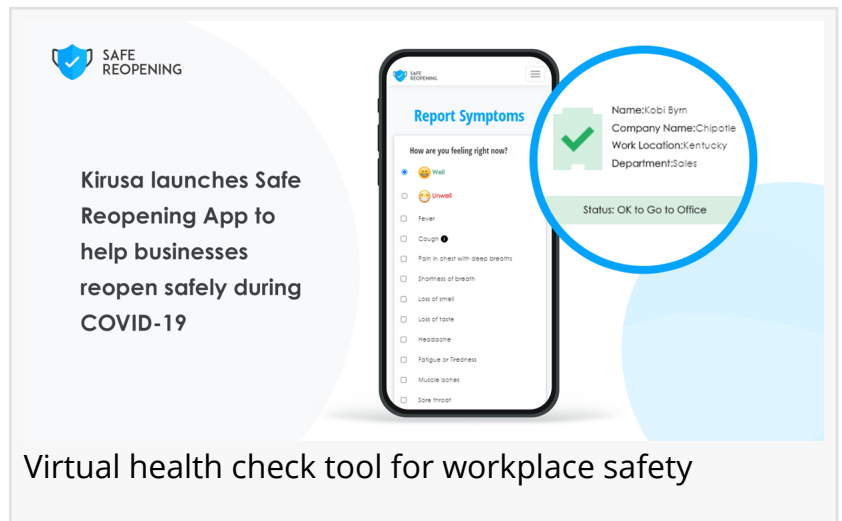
SAFE REOPENING

Kirusa launches Safe Reopening App to help businesses reopen safely during COVID-19

SAFE REOPENING

Report Symptoms

How are you feeling right now?

Well

Unwell

Fever

Cough

Pain in chest with deep breaths

Shortness of breath

Loss of smell

Loss of taste

Headache

Fatigue or Tiredness

Muscle aches

Sore throat

Name:Kobi Byrn
Company Name:Chipotle
Work Location:Kentucky
Department:Sales

Status: OK to Go to Office

Virtual health check tool for workplace safety